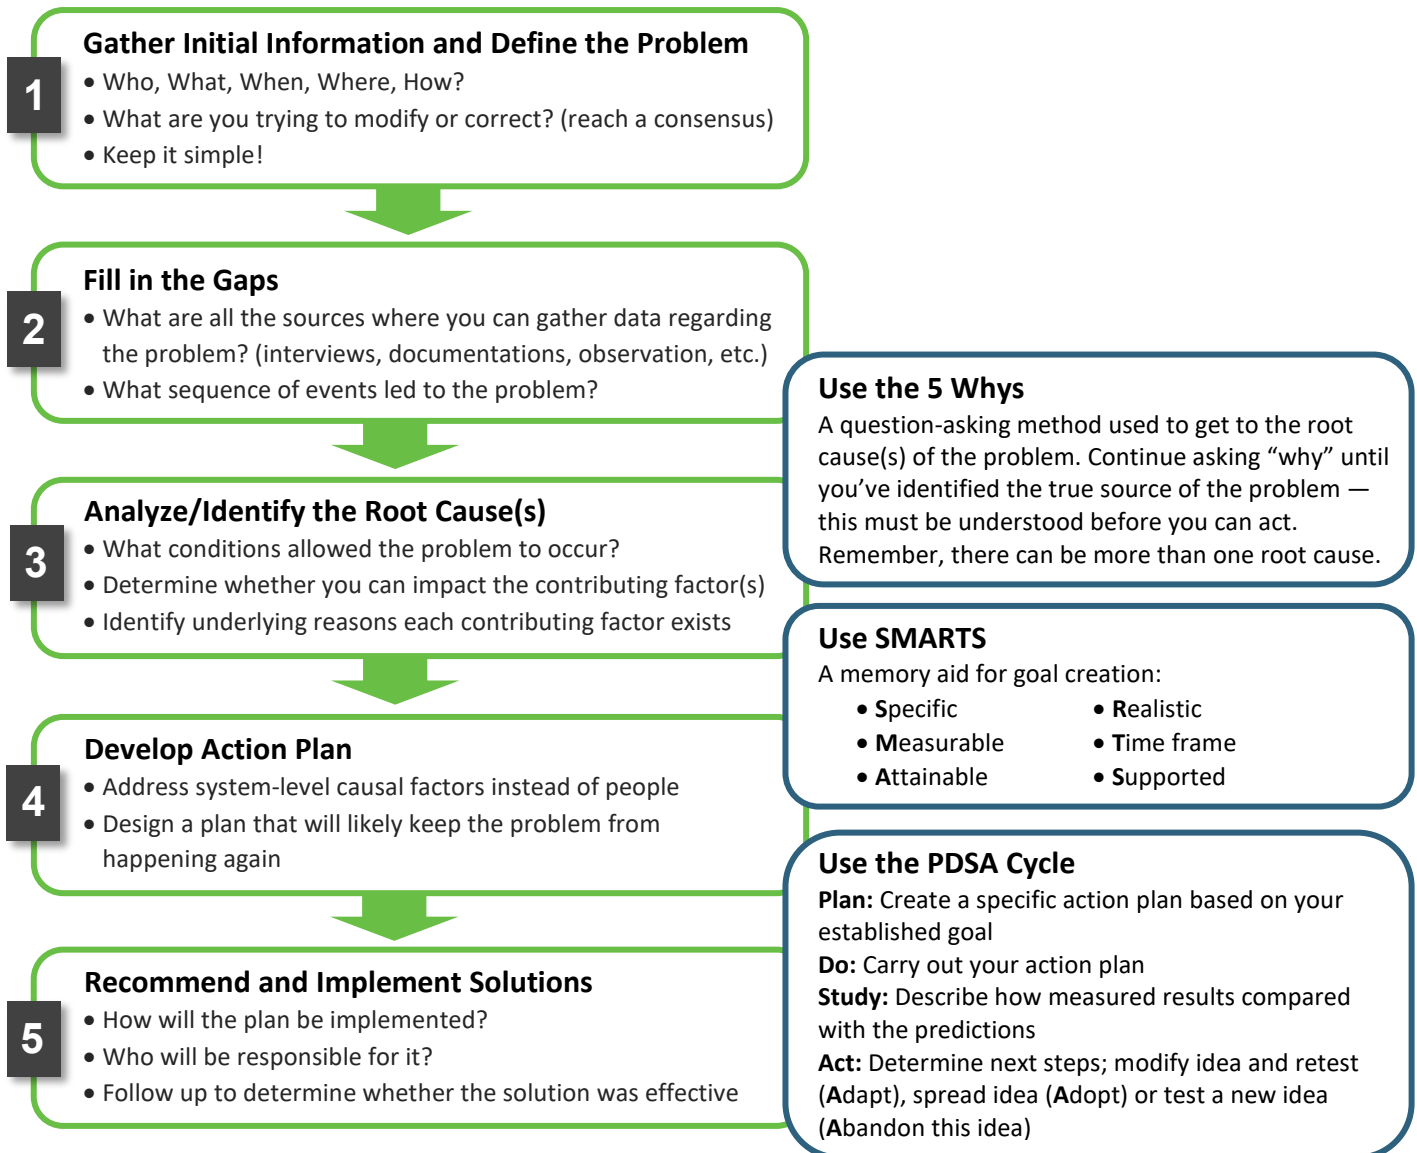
1

Gather Initial Information and Define the Problem

• Who, What, When, Where, How?
• What are you trying to modify or correct? (reach a consensus)
• Keep it simple!

2

Fill in the Gaps

• What are all the sources where you can gather data regarding the problem? (interviews, documentations, observation, etc.)
• What sequence of events led to the problem?

3

Analyze/Identify the Root Cause(s)

• What conditions allowed the problem to occur?
• Determine whether you can impact the contributing factor(s)
• Identify underlying reasons each contributing factor exists

4

Develop Action Plan

• Address system-level causal factors instead of people
• Design a plan that will likely keep the problem from happening again

5

Recommend and Implement Solutions

• How will the plan be implemented?
• Who will be responsible for it?
• Follow up to determine whether the solution was effective

Use the 5 Whys

A question-asking method used to get to the root cause(s) of the problem. Continue asking "why" until you've identified the true source of the problem — this must be understood before you can act. Remember, there can be more than one root cause.

Use SMARTS

A memory aid for goal creation:

• Specific
• Measurable
• Attainable
• Realistic
• Time frame
• Supported

Use the PDSA Cycle

Plan: Create a specific action plan based on your established goal
Do: Carry out your action plan
Study: Describe how measured results compared with the predictions
Act: Determine next steps; modify idea and retest (Adapt), spread idea (Adopt) or test a new idea (Abandon this idea)